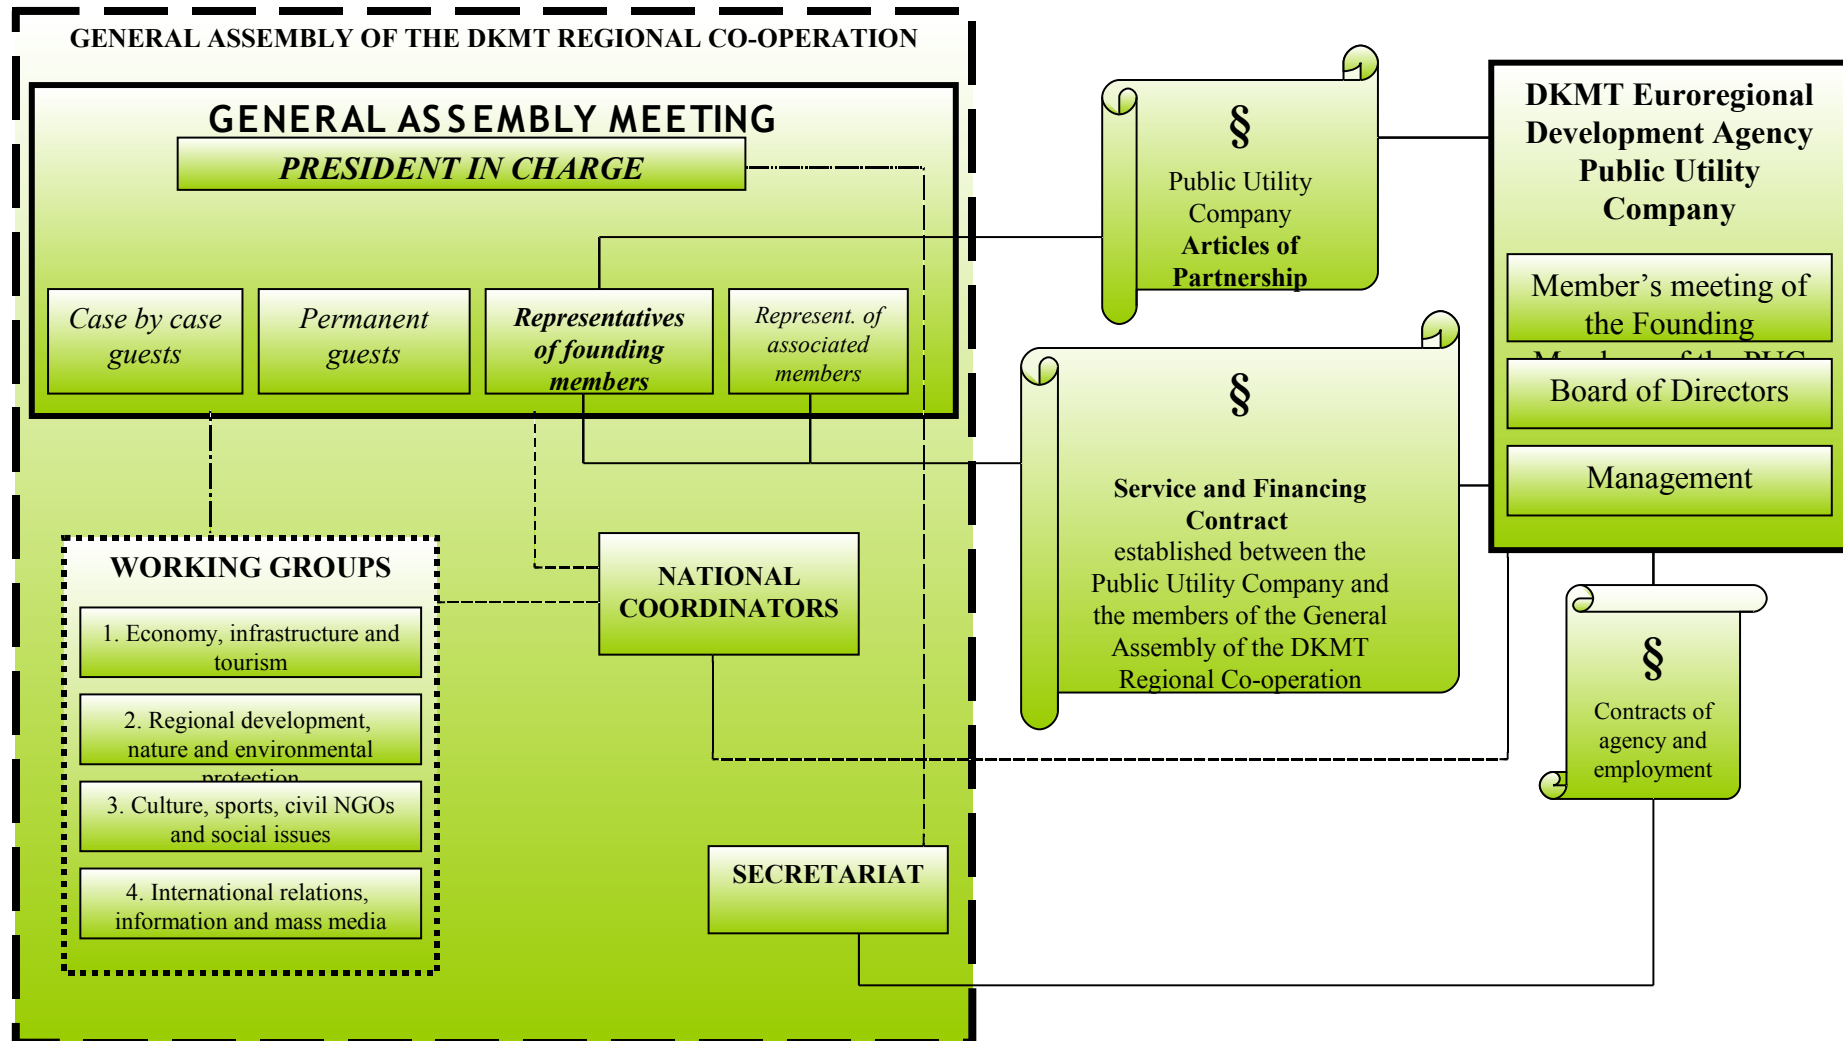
GENERAL ASSEMBLY OF THE DKMT REGIONAL CO-OPERATION

GENERAL ASSEMBLY MEETING

PRESIDENT IN CHARGE

Case by case guests

Permanent guests

Representatives of founding members

Represent. of associated members

WORKING GROUPS

1. Economy, infrastructure and tourism

2. Regional development, nature and environmental protection

3. Culture, sports, civil NGOs and social issues

4. International relations, information and mass media

NATIONAL COORDINATORS

SECRETARIAT

§

Public Utility Company Articles of Partnership

§

Service and Financing Contract established between the Public Utility Company and the members of the General Assembly of the DKMT Regional Co-operation

DKMT Euroregional Development Agency Public Utility Company

Member's meeting of the Founding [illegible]

Board of Directors

Management

§

Contracts of agency and employment